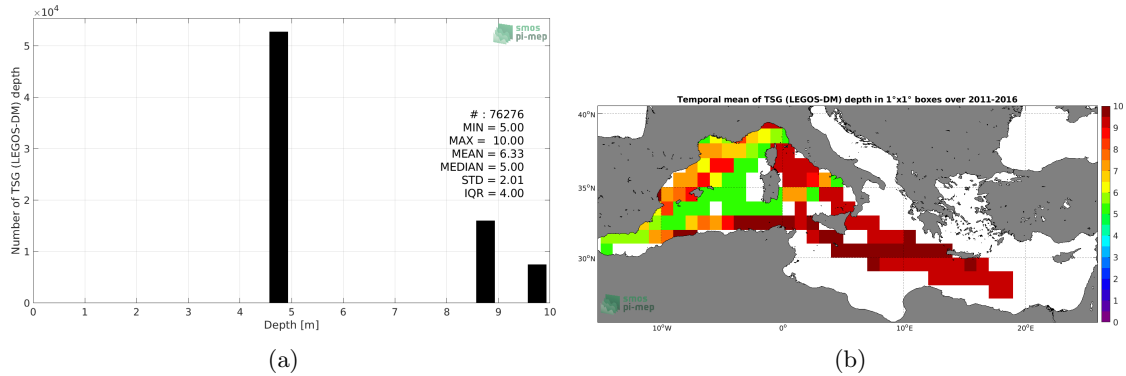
$\times10^4$

smos pi-mep

# : 76276
MIN = 5.00
MAX = 10.00
MEAN = 6.33
MEDIAN = 5.00
STD = 2.01
IQR = 4.00

Number of TSG (LEGOS-DM) depth

5
4
3
2
1
0

0 1 2 3 4 5 6 7 8 9 10

Depth [m]

(a)

Temporal mean of TSG (LEGOS-DM) depth in 1°x1° boxes over 2011-2016

40°N
35°N
30°N

10°W 0° 10°E 20°E

smos pi-mep

10
9
8
7
6
5
4
3
2
1
0

(b)